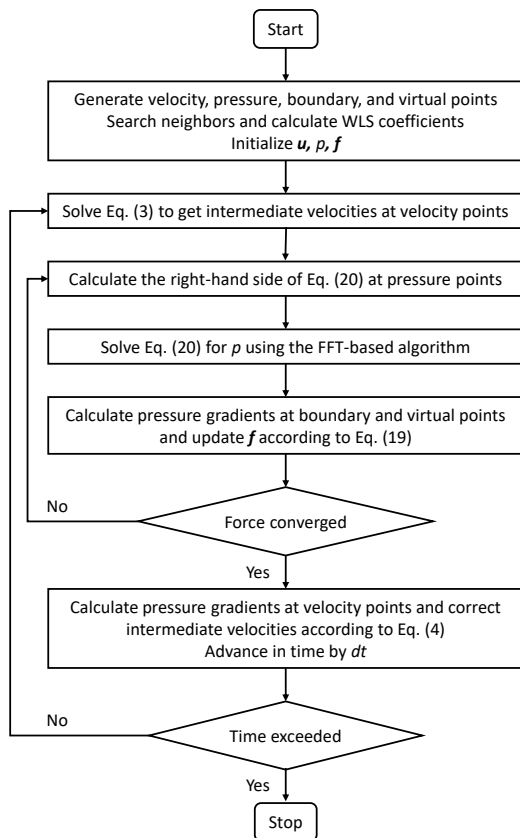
Start

Generate velocity, pressure, boundary, and virtual points
Search neighbors and calculate WLS coefficients
Initialize **u**, *p*, **f**

Solve Eq. (3) to get intermediate velocities at velocity points

Calculate the right-hand side of Eq. (20) at pressure points

Solve Eq. (20) for *p* using the FFT-based algorithm

Calculate pressure gradients at boundary and virtual points and update **f** according to Eq. (19)

Force converged

No

Yes

Calculate pressure gradients at velocity points and correct intermediate velocities according to Eq. (4)
Advance in time by *dt*

Time exceeded

No

Yes

Stop